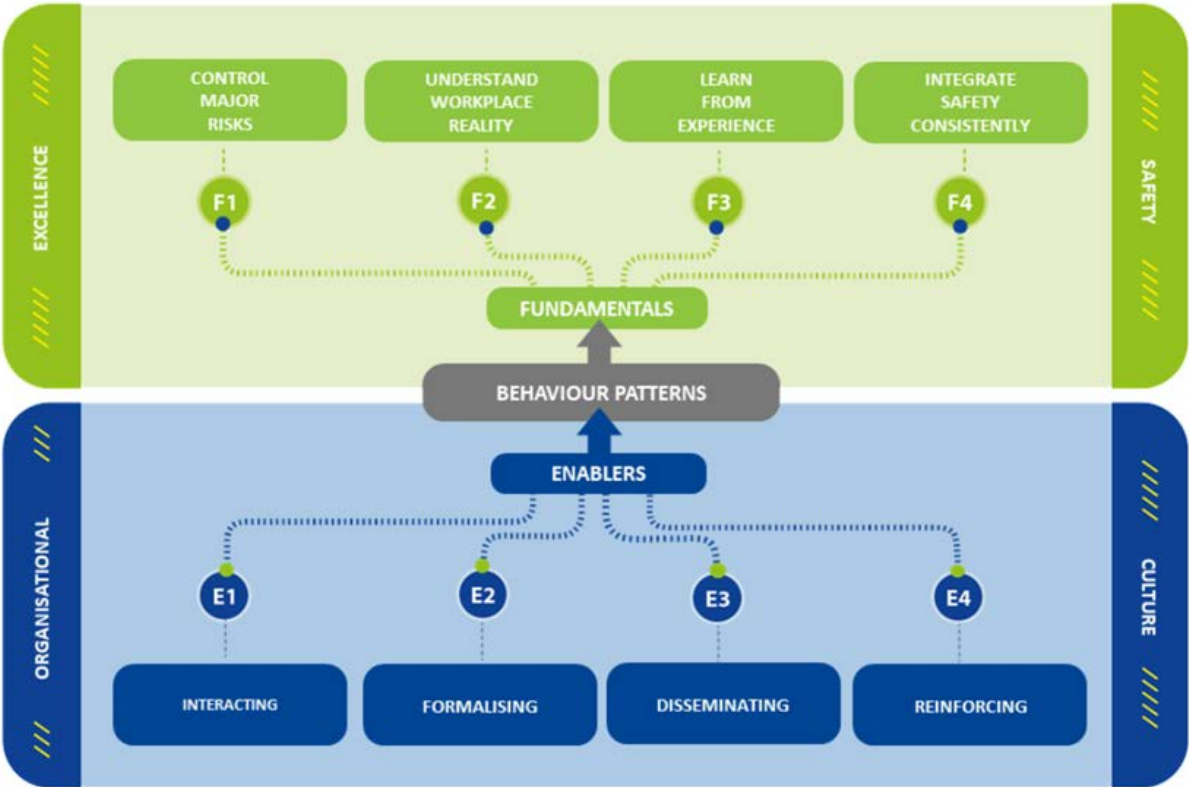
EXCELLENCE

SAFETY

CONTROL MAJOR RISKS

UNDERSTAND WORKPLACE REALITY

LEARN FROM EXPERIENCE

INTEGRATE SAFETY CONSISTENTLY

F1

F2

F3

F4

FUNDAMENTALS

BEHAVIOUR PATTERNS

ENABLERS

ORGANISATIONAL

CULTURE

E1

E2

E3

E4

INTERACTING

FORMALISING

DISSEMINATING

REINFORCING